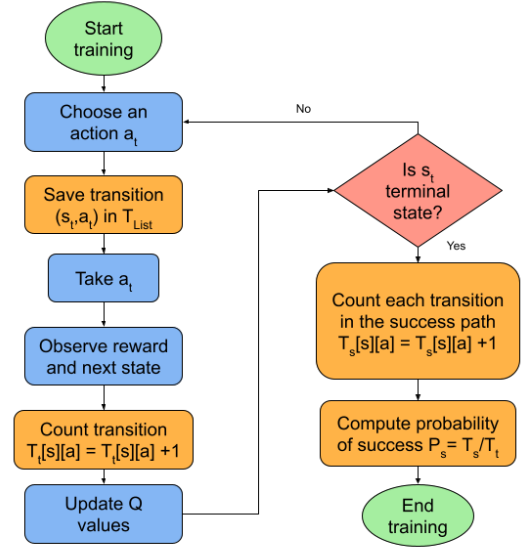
Start training

Choose an action $a_t$

Save transition $(s_t, a_t)$ in $T_{List}$

Take $a_t$

Observe reward and next state

Count transition $T_t[s][a] = T_t[s][a] + 1$

Update Q values

No

Is $s_t$ terminal state?

Yes

Count each transition in the success path $T_s[s][a] = T_s[s][a] + 1$

Compute probability of success $P_s = T_s/T_t$

End training